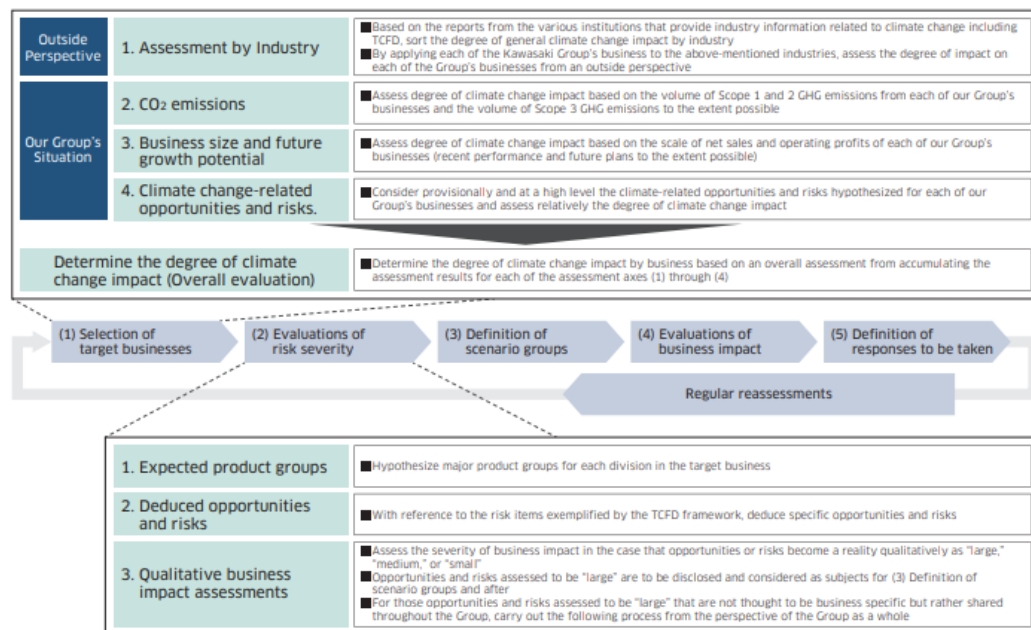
Outside Perspective

1. Assessment by Industry

■Based on the reports from the various institutions that provide industry information related to climate change including TCFD, sort the degree of general climate change impact by industry
■By applying each of the Kawasaki Group's business to the above-mentioned industries, assess the degree of impact on each of the Group's businesses from an outside perspective

Our Group's Situation

2. $CO_2$ emissions

■Assess degree of climate change impact based on the volume of Scope 1 and 2 GHG emissions from each of our Group's businesses and the volume of Scope 3 GHG emissions to the extent possible

3. Business size and future growth potential

■Assess degree of climate change impact based on the scale of net sales and operating profits of each of our Group's businesses (recent performance and future plans to the extent possible)

4. Climate change-related opportunities and risks.

■Consider provisionally and at a high level the climate-related opportunities and risks hypothesized for each of our Group's businesses and assess relatively the degree of climate change impact

Determine the degree of climate change impact (Overall evaluation)

■Determine the degree of climate change impact by business based on an overall assessment from accumulating the assessment results for each of the assessment axes (1) through (4)

(1) Selection of target businesses

(2) Evaluations of risk severity

(3) Definition of scenario groups

(4) Evaluations of business impact

(5) Definition of responses to be taken

Regular reassessments

1. Expected product groups

■Hypothesize major product groups for each division in the target business

2. Deduced opportunities and risks

■With reference to the risk items exemplified by the TCFD framework, deduce specific opportunities and risks

3. Qualitative business impact assessments

■Assess the severity of business impact in the case that opportunities or risks become a reality qualitatively as "large," "medium," or "small"
■Opportunities and risks assessed to be "large" are to be disclosed and considered as subjects for (3) Definition of scenario groups and after
■For those opportunities and risks assessed to be "large" that are not thought to be business specific but rather shared throughout the Group, carry out the following process from the perspective of the Group as a whole